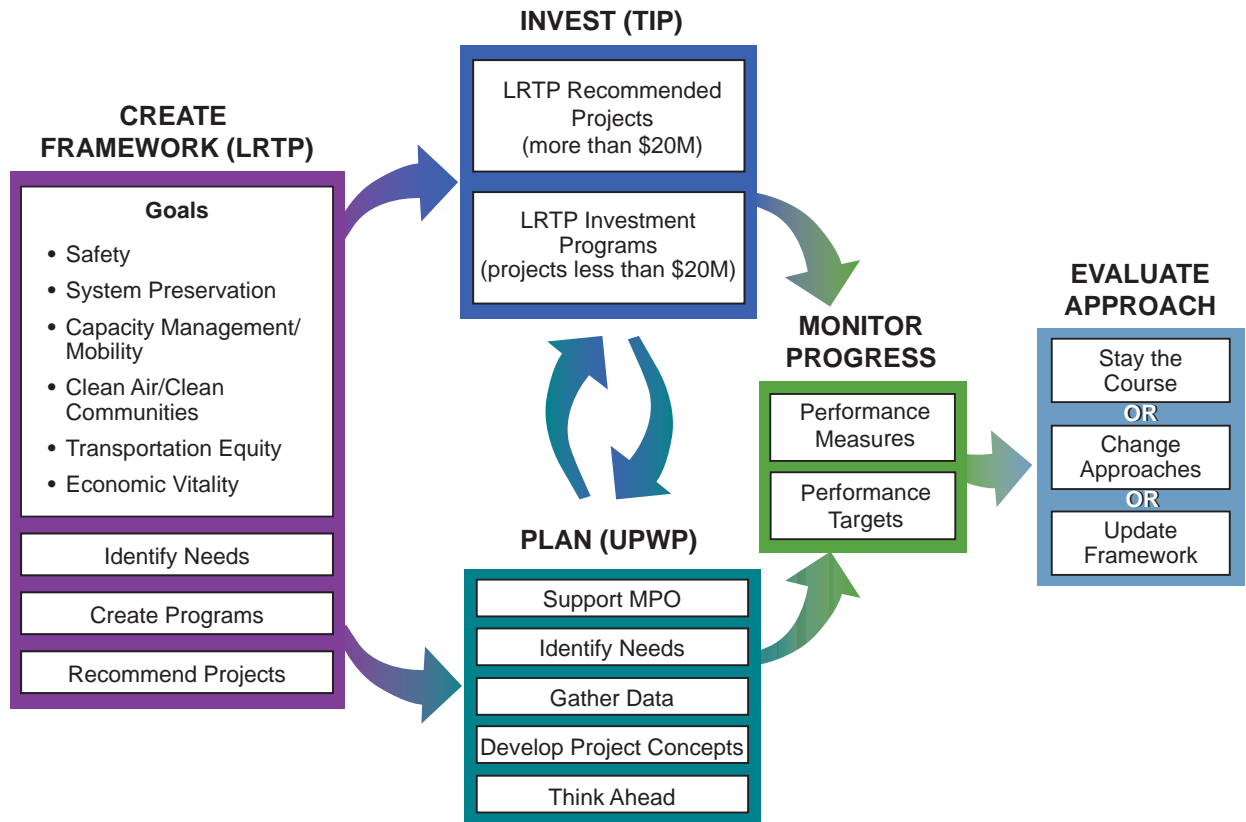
CREATE FRAMEWORK (LRTP)

Goals

- Safety
- System Preservation
- Capacity Management/ Mobility
- Clean Air/Clean Communities
- Transportation Equity
- Economic Vitality

Identify Needs

Create Programs

Recommend Projects

INVEST (TIP)

LRTP Recommended Projects (more than \$20M)

LRTP Investment Programs (projects less than \$20M)

PLAN (UPWP)

Support MPO

Identify Needs

Gather Data

Develop Project Concepts

Think Ahead

MONITOR PROGRESS

Performance Measures

Performance Targets

EVALUATE APPROACH

Stay the Course

OR

Change Approaches

OR

Update Framework